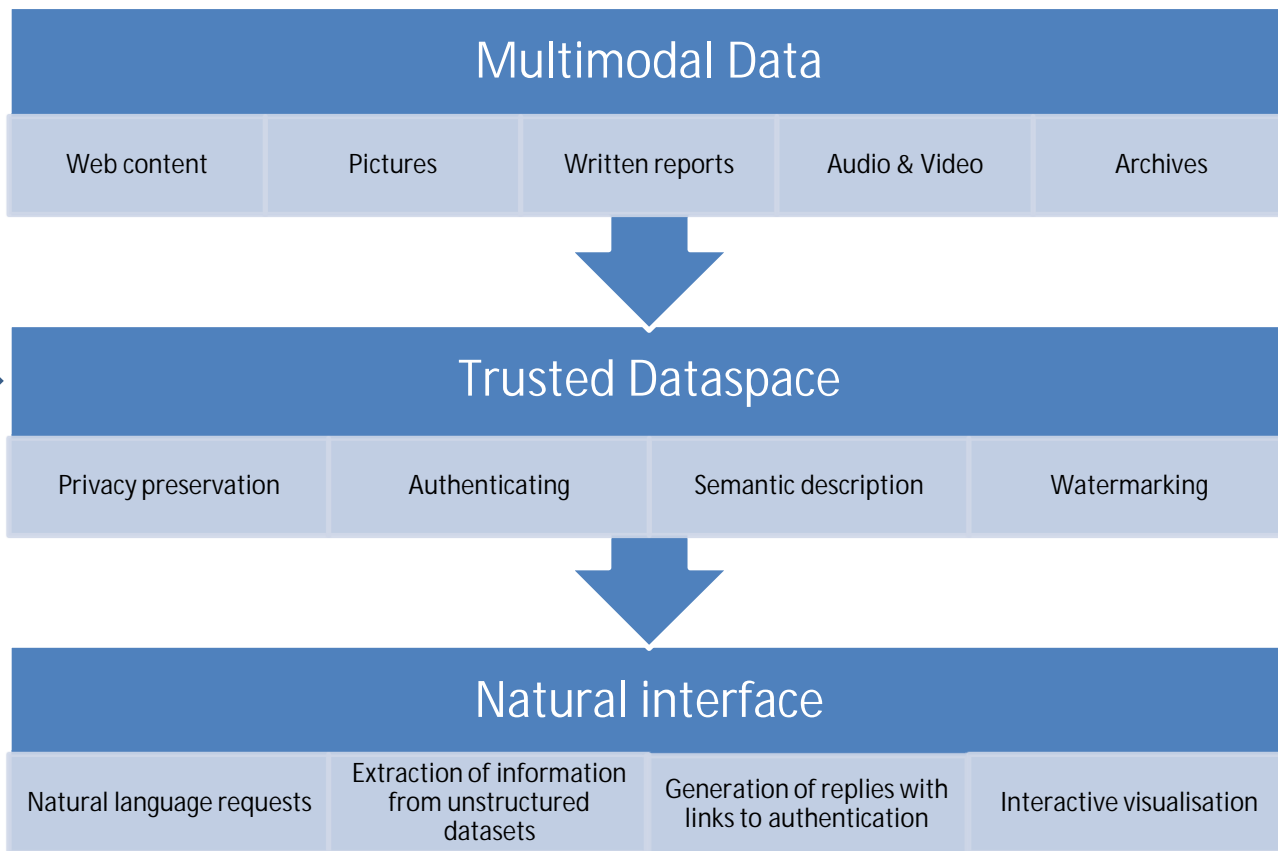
Multimodal Data

Web content

Pictures

Written reports

Audio & Video

Archives

Trusted Dataspace

Privacy preservation

Authenticating

Semantic description

Watermarking

Natural interface

Natural language requests

Extraction of information from unstructured datasets

Generation of replies with links to authentication

Interactive visualisation